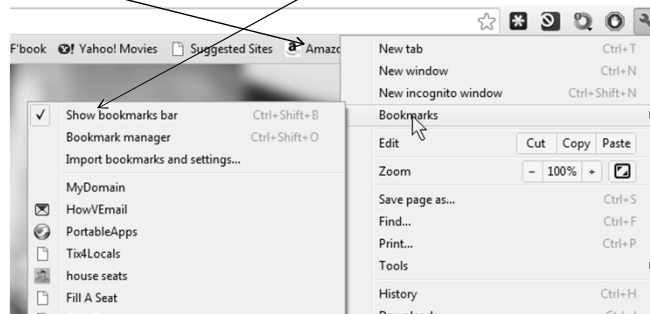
F'book Yahoo! Movies Suggested Sites Amazo

New tab Ctrl+T
New window Ctrl+N
New incognito window Ctrl+Shift+N
Bookmarks
Edit Cut Copy Paste
Zoom − 100% +
Save page as... Ctrl+S
Find... Ctrl+F
Print... Ctrl+P
Tools
History Ctrl+H
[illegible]

✓ Show bookmarks bar Ctrl+Shift+B
Bookmark manager Ctrl+Shift+O
Import bookmarks and settings...
MyDomain
HowVEmail
PortableApps
Tix4Locals
house seats
Fill A Seat